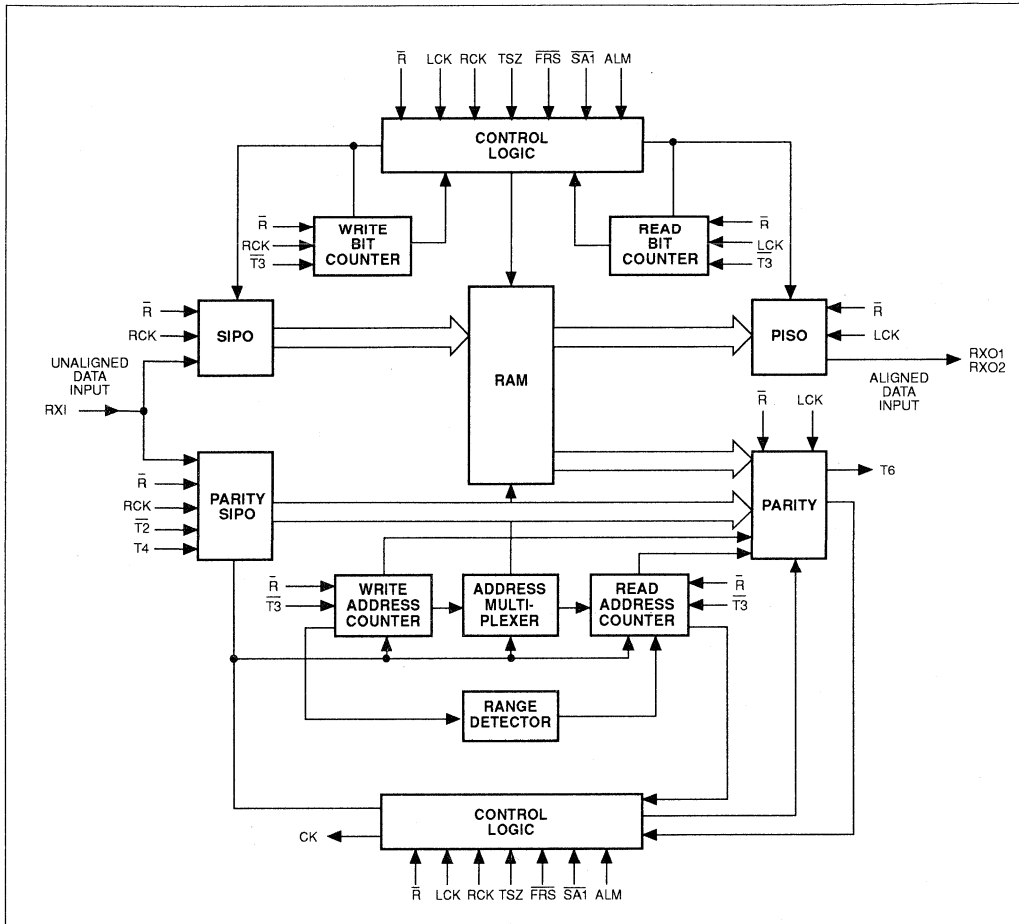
$\overline{R}$ LCK RCK TSZ $\overline{FRS}$ $\overline{SA1}$ ALM

CONTROL LOGIC

$\overline{R}$
RCK
$\overline{T3}$
WRITE BIT COUNTER

READ BIT COUNTER
$\overline{R}$
$\underline{L}CK$
$\overline{T3}$

$\overline{R}$
RCK
SIPO

UNALIGNED DATA INPUT

RXI

RAM

PISO
$\overline{R}$
LCK

RXO1
RXO2

ALIGNED DATA INPUT

$\overline{R}$
LCK

$\overline{R}$
RCK
$\overline{T2}$
T4
PARITY SIPO

PARITY

T6

$\overline{R}$
$\overline{T3}$
WRITE ADDRESS COUNTER

ADDRESS MULTI-PLEXER

READ ADDRESS COUNTER
$\overline{R}$
$\overline{T3}$

RANGE DETECTOR

CK

CONTROL LOGIC

$\overline{R}$ LCK RCK TSZ $\overline{FRS}$ $\overline{SA1}$ ALM